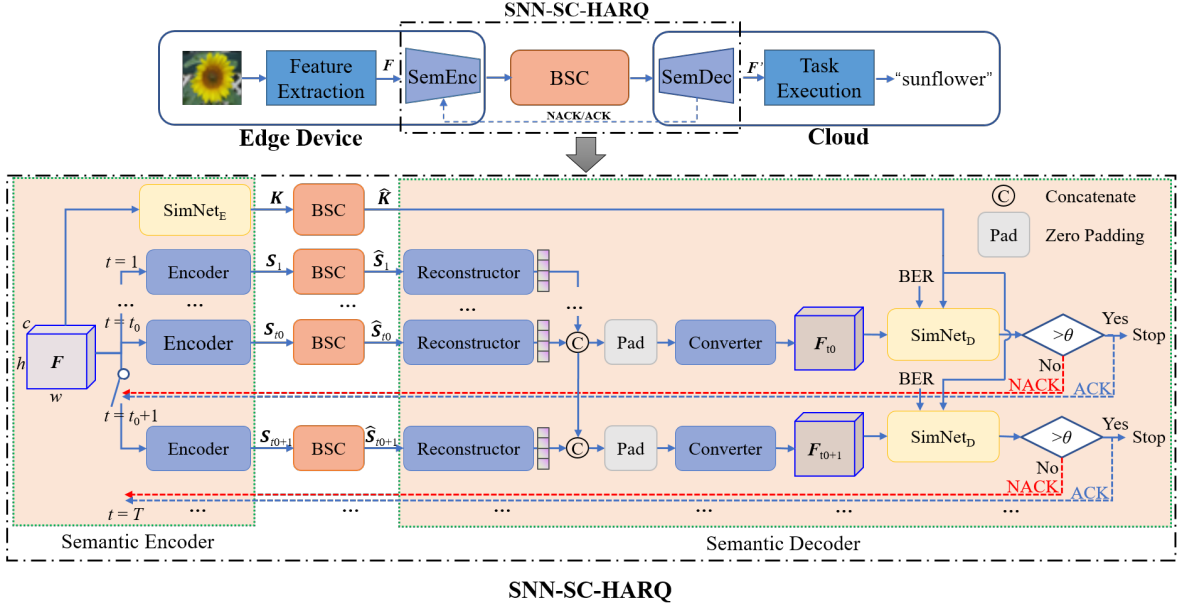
SNN-SC-HARQ

Feature Extraction $F$ SemEnc BSC SemDec $F'$ Task Execution "sunflower"

NACK/ACK

Edge Device

Cloud

SimNet$_E$ $K$ BSC $\hat{K}$

Ⓒ Concatenate

Pad Zero Padding

$t=1$ Encoder $S_1$ BSC $\hat{S}_1$ Reconstructor

BER

$c$ $h$ $F$ $w$

$t=t_0$ Encoder $S_{t0}$ BSC $\hat{S}_{t0}$ Reconstructor Ⓒ Pad Converter $F_{t0}$ SimNet$_D$ $>\theta$ Yes Stop

No NACK ACK

$t=t_0+1$

BER

Encoder $S_{t0+1}$ BSC $\hat{S}_{t0+1}$ Reconstructor Ⓒ Pad Converter $F_{t0+1}$ SimNet$_D$ $>\theta$ Yes Stop

No NACK ACK

$t=T$

Semantic Encoder

Semantic Decoder

SNN-SC-HARQ